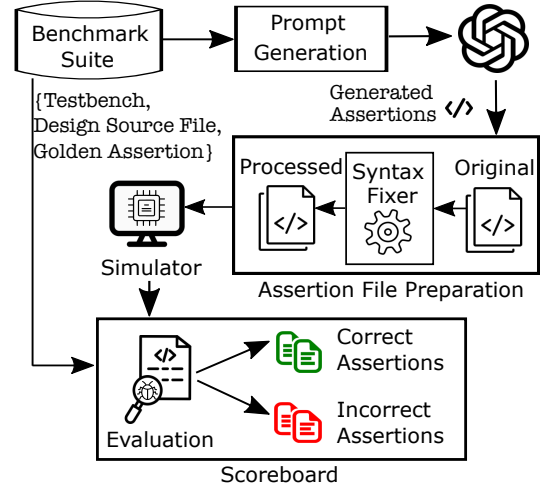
Benchmark Suite

Prompt Generation

{Testbench, Design Source File, Golden Assertion}

Generated Assertions </>

Processed
</>

Syntax Fixer

Original
</>

Assertion File Preparation

Simulator

</>

Evaluation

Correct Assertions

Incorrect Assertions

Scoreboard